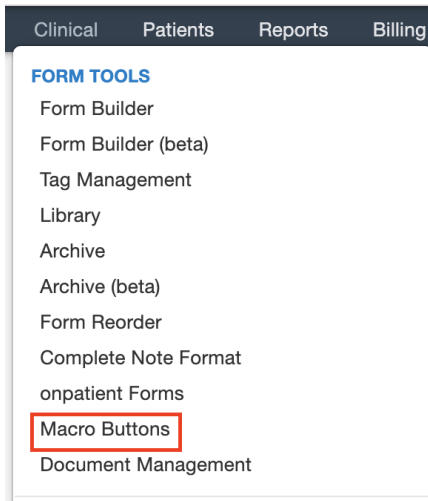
Clinical Patients Reports Billing

FORM TOOLS
Form Builder
Form Builder (beta)
Tag Management
Library
Archive
Archive (beta)
Form Reorder
Complete Note Format
onpatient Forms
Macro Buttons
Document Management